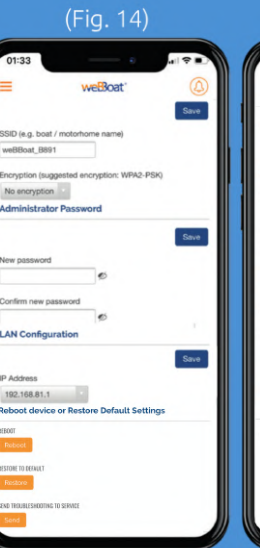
(Fig. 14)

01:33

weBBoat

Save

SSID (e.g. boat / motorhome name)

weBBoat_8891

Encryption (suggested encryption: WPA2-PSK)

No encryption

Administrator Password

Save

New password

Confirm new password

LAN Configuration

Save

IP Address

192.168.81.1

Reboot device or Restore Default Settings

REBOOT

Reboot

RESTORE TO DEFAULT

Restore

SEND TROUBLESHOOTING TO SERVICE

Send